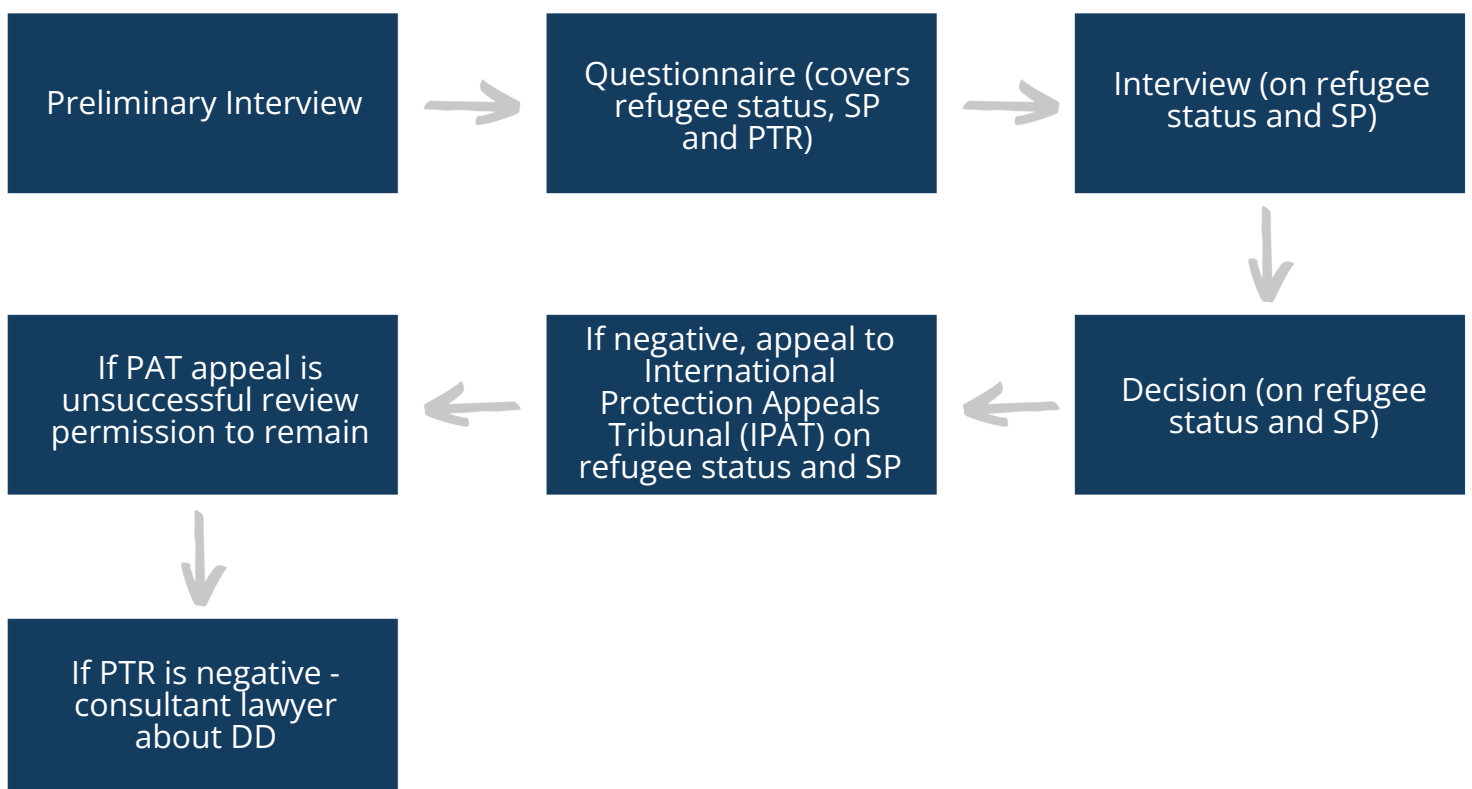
Preliminary Interview

Questionnaire (covers refugee status, SP and PTR)

Interview (on refugee status and SP)

Decision (on refugee status and SP)

If negative, appeal to International Protection Appeals Tribunal (IPAT) on refugee status and SP

If PAT appeal is unsuccessful review permission to remain

If PTR is negative - consultant lawyer about DD